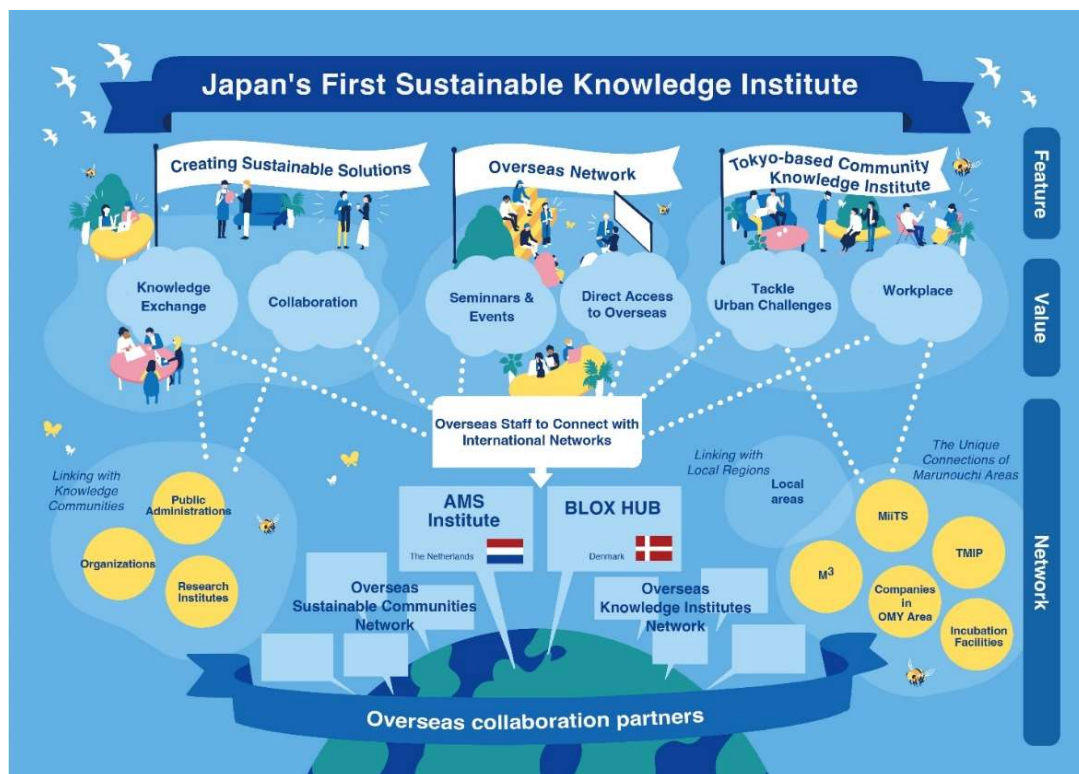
Japan's First Sustainable Knowledge Institute

Feature

Creating Sustainable Solutions

Overseas Network

Tokyo-based Community Knowledge Institute

Value

Knowledge Exchange

Collaboration

Seminnars & Events

Direct Access to Overseas

Tackle Urban Challenges

Workplace

Overseas Staff to Connect with International Networks

Network

Linking with Knowledge Communities

Public Administrations

Organizations

Research Institutes

AMS Institute

The Netherlands

BLOX HUB

Denmark

Linking with Local Regions

Local areas

The Unique Connections of Marunouchi Areas

MiiTS

TMIP

$M^3$

Companies in OMY Area

Incubation Facilities

Overseas Sustainable Communities Network

Overseas Knowledge Institutes Network

Overseas collaboration partners